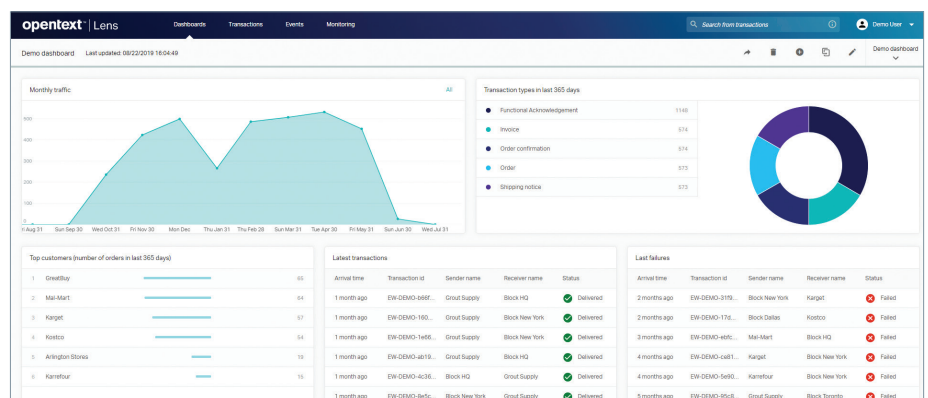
opentext | Lens

Dashboards Transactions Events Monitoring

Search from transactions

Demo User

Demo dashboard Last updated: 08/22/2019 16:04:49

Demo dashboard

Monthly traffic

All

600
500
400
300
200
100
0

Aug 31 Sun Sep 30 Wed Oct 31 Fri Nov 30 Mon Dec Thu Jan 31 Thu Feb 28 Sun Mar 31 Tue Apr 30 Fri May 31 Sun Jun 30 Wed Jul 31

Transaction types in last 365 days

| | |
|---|---|
| Functional Acknowledgement | 1146 |
| Invoice | 574 |
| Order confirmation | 574 |
| Order | 573 |
| Shipping notice | 573 |

Top customers (number of orders in last 365 days)

| | | |
|---|---|---|
| 1 | GreatBuy | 65 |
| 2 | Mal-Mart | 64 |
| 3 | Karget | 57 |
| 4 | Kostco | 54 |
| 5 | Arlington Stores | 19 |
| 6 | Karrefour | 16 |

Latest transactions

| Arrival time | Transaction id | Sender name | Receiver name | Status |
|---|---|---|---|---|
| 1 month ago | EW-DEMO-b66f... | Grout Supply | Block HQ | Delivered |
| 1 month ago | EW-DEMO-160... | Grout Supply | Block New York | Delivered |
| 1 month ago | EW-DEMO-1e66... | Grout Supply | Block New York | Delivered |
| 1 month ago | EW-DEMO-ab19... | Grout Supply | Block HQ | Delivered |
| 1 month ago | EW-DEMO-4c36... | Block HQ | Grout Supply | Delivered |
| 1 month ago | EW-DEMO-8e5c... | Block New York | Grout Supply | Delivered |

Last failures

| Arrival time | Transaction id | Sender name | Receiver name | Status |
|---|---|---|---|---|
| 2 months ago | EW-DEMO-31f9... | Block New York | Karget | Failed |
| 2 months ago | EW-DEMO-17d... | Block Dallas | Kostco | Failed |
| 3 months ago | EW-DEMO-ebfc... | Mal-Mart | Block HQ | Failed |
| 4 months ago | EW-DEMO-ce81... | Karget | Block HQ | Failed |
| 4 months ago | EW-DEMO-5e90... | Karrefour | Block New York | Failed |
| 5 months ago | EW-DEMO-95c8... | Kostco | Block Toronto | Failed |